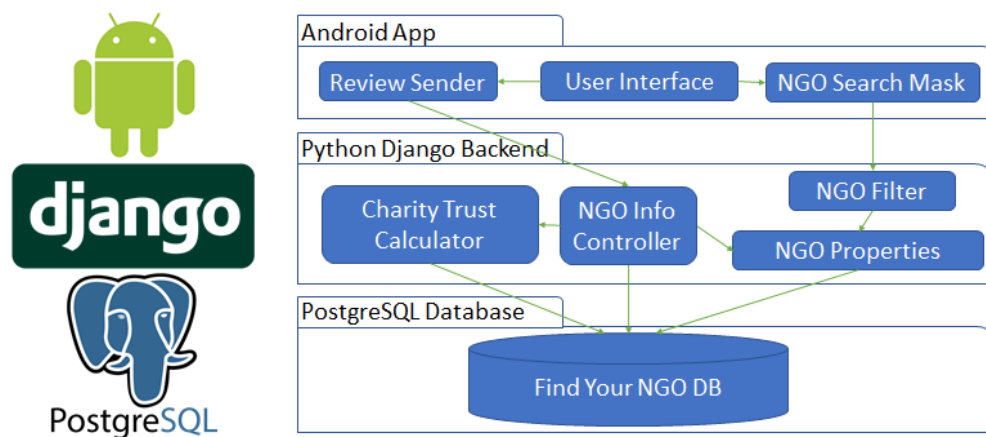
django

PostgreSQL

Android App

Review Sender

User Interface

NGO Search Mask

Python Django Backend

NGO Filter

Charity Trust Calculator

NGO Info Controller

NGO Properties

PostgreSQL Database

Find Your NGO DB